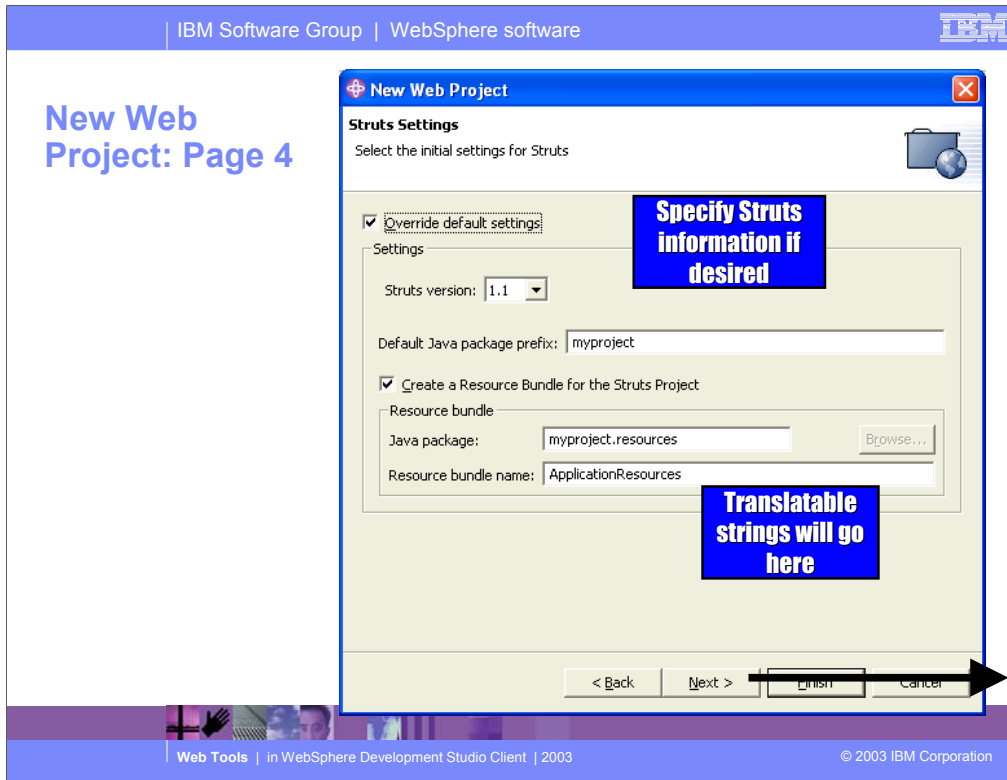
IBM Software Group | WebSphere software

IBM

New Web Project: Page 4

New Web Project

Struts Settings

Select the initial settings for Struts

Override default settings

Specify Struts information if desired

Settings

Struts version: 1.1

Default Java package prefix: myproject

Create a Resource Bundle for the Struts Project

Resource bundle

Java package: myproject.resources

Browse...

Resource bundle name: ApplicationResources

Translatable strings will go here

< Back

Next >

Finish

Cancel

Web Tools | in WebSphere Development Studio Client | 2003

© 2003 IBM Corporation